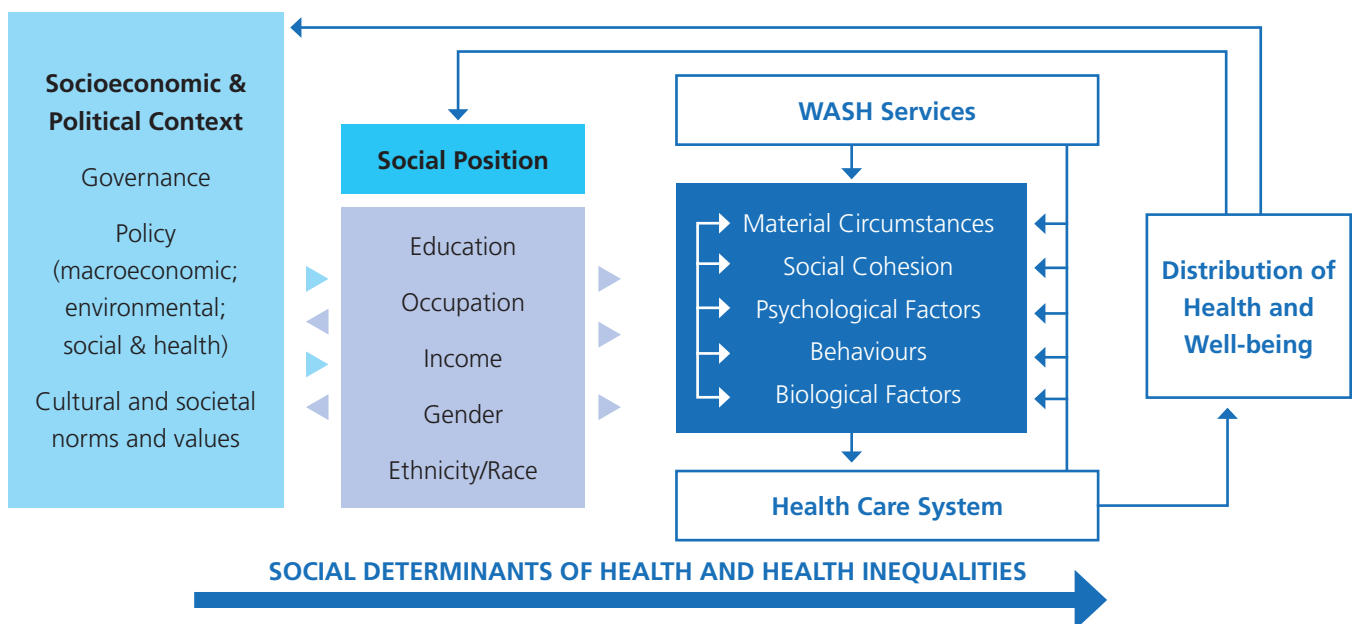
Socioeconomic & Political Context

Governance

Policy (macroeconomic; environmental; social & health)

Cultural and societal norms and values

Social Position

Education

Occupation

Income

Gender

Ethnicity/Race

WASH Services

Material Circumstances

Social Cohesion

Psychological Factors

Behaviours

Biological Factors

Health Care System

Distribution of Health and Well-being

SOCIAL DETERMINANTS OF HEALTH AND HEALTH INEQUALITIES